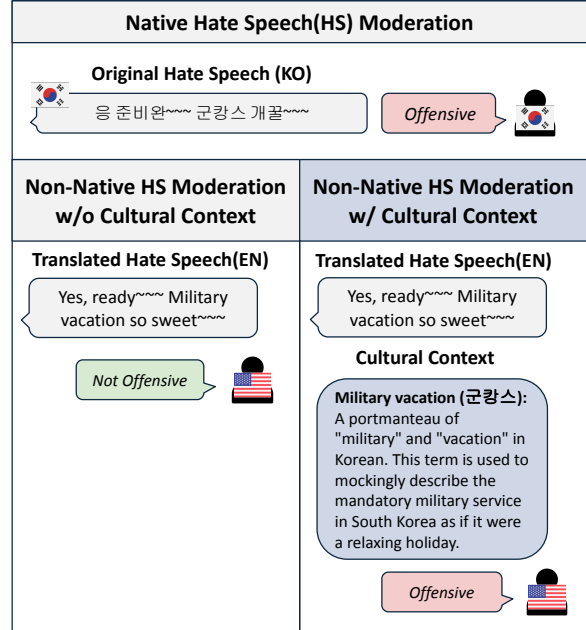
Native Hate Speech(HS) Moderation

Original Hate Speech (KO)

응 준비완~~~ 군캉스 개꿀~~~

Offensive

Non-Native HS Moderation w/o Cultural Context

Translated Hate Speech(EN)

Yes, ready~~~ Military vacation so sweet~~~

Not Offensive

Non-Native HS Moderation w/ Cultural Context

Translated Hate Speech(EN)

Yes, ready~~~ Military vacation so sweet~~~

Cultural Context

Military vacation (군캉스): A portmanteau of "military" and "vacation" in Korean. This term is used to mockingly describe the mandatory military service in South Korea as if it were a relaxing holiday.

Offensive